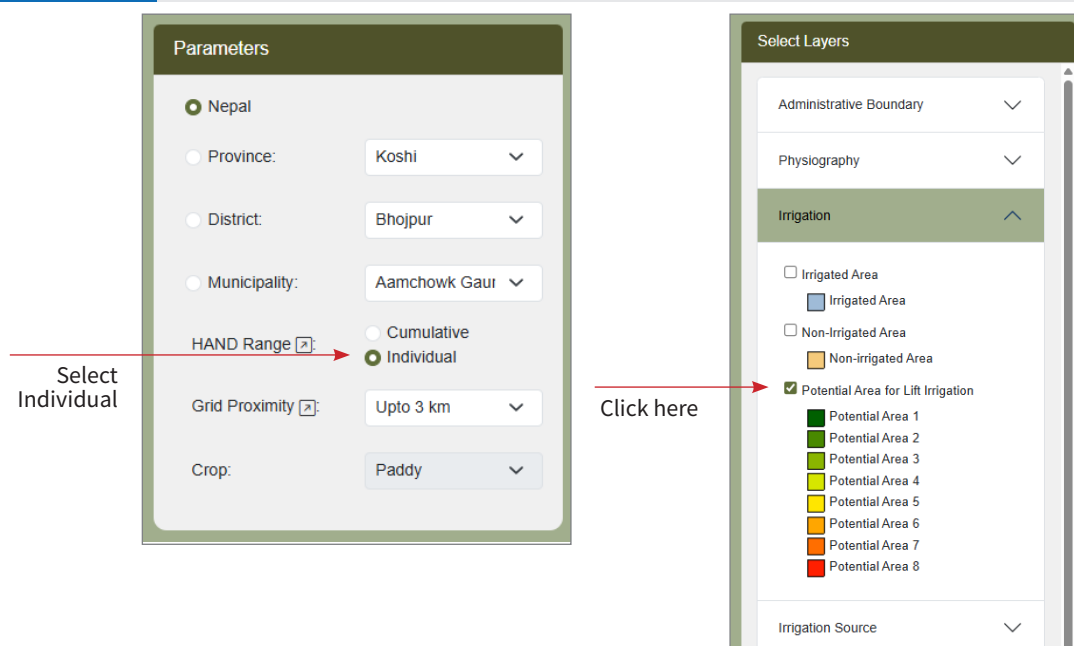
Parameters

Nepal

Province: Koshi

District: Bhojpur

Municipality: Aamchowk Gaur

HAND Range: Cumulative Individual

Select Individual

Grid Proximity: Upto 3 km

Crop: Paddy

Select Layers

Administrative Boundary

Physiography

Irrigation

Irrigated Area

Irrigated Area

Non-Irrigated Area

Non-irrigated Area

Click here

Potential Area for Lift Irrigation

Potential Area 1

Potential Area 2

Potential Area 3

Potential Area 4

Potential Area 5

Potential Area 6

Potential Area 7

Potential Area 8

Irrigation Source